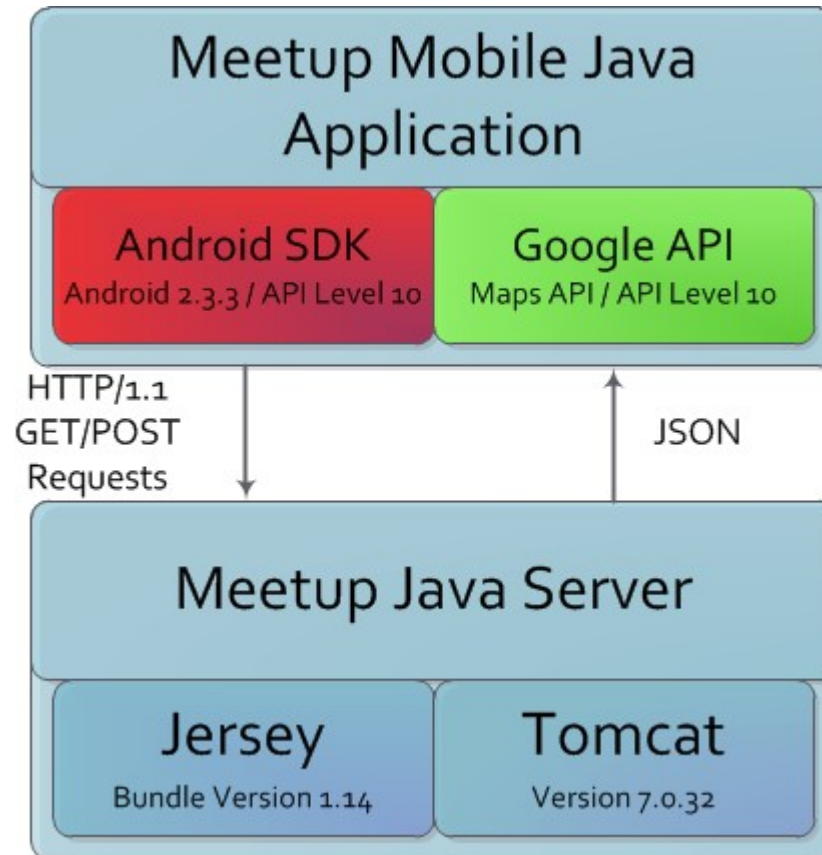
Meetup Mobile Java Application

Android SDK
Android 2.3.3 / API Level 10

Google API
Maps API / API Level 10

HTTP/1.1
GET/POST
Requests

JSON

Meetup Java Server

Jersey
Bundle Version 1.14

Tomcat
Version 7.0.32